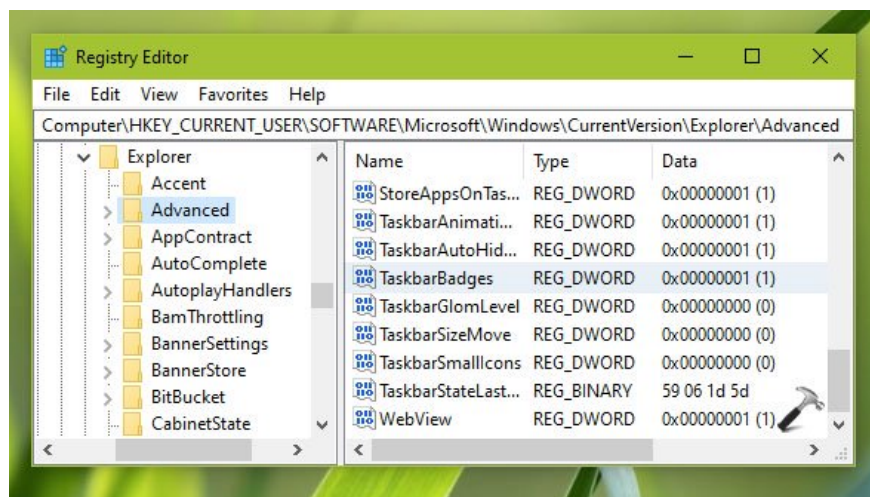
Registry Editor

File Edit View Favorites Help

Computer\HKEY_CURRENT_USER\SOFTWARE\Microsoft\Windows\CurrentVersion\Explorer\Advanced

Explorer
Accent
Advanced
AppContract
AutoComplete
AutoplayHandlers
BamThrottling
BannerSettings
BannerStore
BitBucket
CabinetState

| Name | Type | Data |
|---|---|---|
| StoreAppsOnTas... | REG_DWORD | 0x00000001 (1) |
| TaskbarAnimati... | REG_DWORD | 0x00000001 (1) |
| TaskbarAutoHid... | REG_DWORD | 0x00000001 (1) |
| TaskbarBadges | REG_DWORD | 0x00000001 (1) |
| TaskbarGlomLevel | REG_DWORD | 0x00000000 (0) |
| TaskbarSizeMove | REG_DWORD | 0x00000000 (0) |
| TaskbarSmallIcons | REG_DWORD | 0x00000000 (0) |
| TaskbarStateLast... | REG_BINARY | 59 06 1d 5d |
| WebView | REG_DWORD | 0x00000001 (1) |